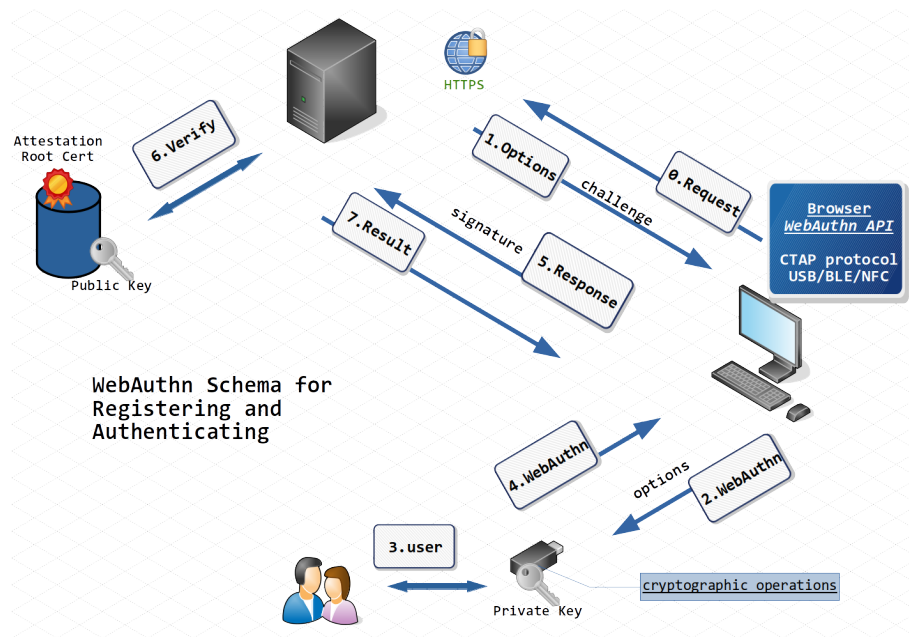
HTTPS

Attestation Root Cert

6.Verify

1.Options

challenge

0.Request

Browser
WebAuthn API

CTAP protocol
USB/BLE/NFC

Public Key

7.Result

signature

5.Response

WebAuthn Schema for Registering and Authenticating

4.WebAuthn

options

2.WebAuthn

3.user

Private Key

cryptographic operations